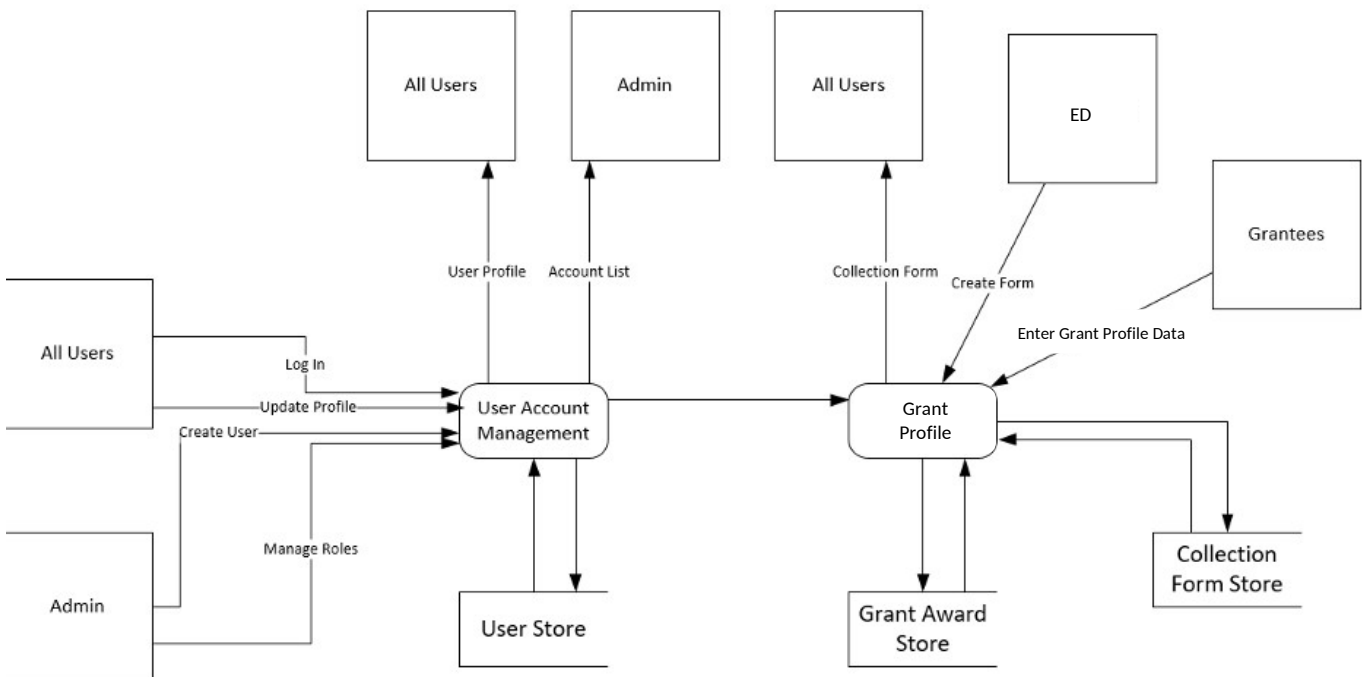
All Users

Admin

All Users

ED

Grantees

User Profile

Account List

Collection Form

Create Form

Enter Grant Profile Data

All Users

Log In

Update Profile

Create User

User Account Management

Grant Profile

Manage Roles

Admin

User Store

Grant Award Store

Collection Form Store